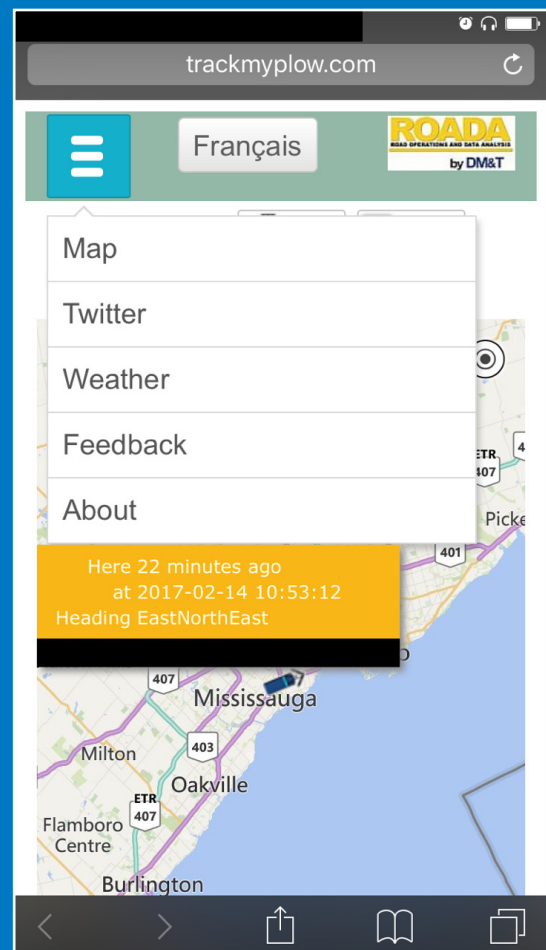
trackmyplow.com

Français

ROADA
ROAD OPERATIONS AND DATA ANALYSIS
by DM&T

Map

Twitter

Weather

Feedback

About

Here 22 minutes ago
at 2017-02-14 10:53:12
Heading EastNorthEast

ETR
407

Picke

401

407

Mississauga

Milton

403

Oakville

ETR
407

Flamboro
Centre

Burlington